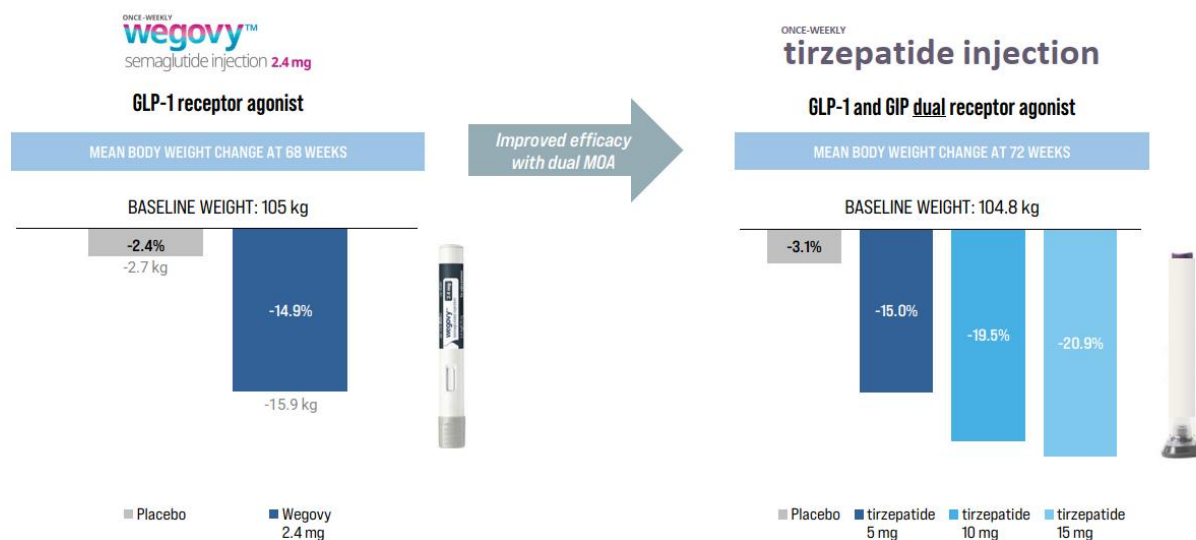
ONCE-WEEKLY
wegovy™
semaglutide injection 2.4 mg

GLP-1 receptor agonist

MEAN BODY WEIGHT CHANGE AT 68 WEEKS

BASELINE WEIGHT: 105 kg

-2.4%
-2.7 kg

-14.9%

-15.9 kg

wegovy

■ Placebo ■ Wegovy 2.4 mg

Improved efficacy with dual MOA

ONCE-WEEKLY
tirzepatide injection

GLP-1 and GIP dual receptor agonist

MEAN BODY WEIGHT CHANGE AT 72 WEEKS

BASELINE WEIGHT: 104.8 kg

-3.1%

-15.0%

-19.5%

-20.9%

■ Placebo ■ tirzepatide 5 mg ■ tirzepatide 10 mg ■ tirzepatide 15 mg